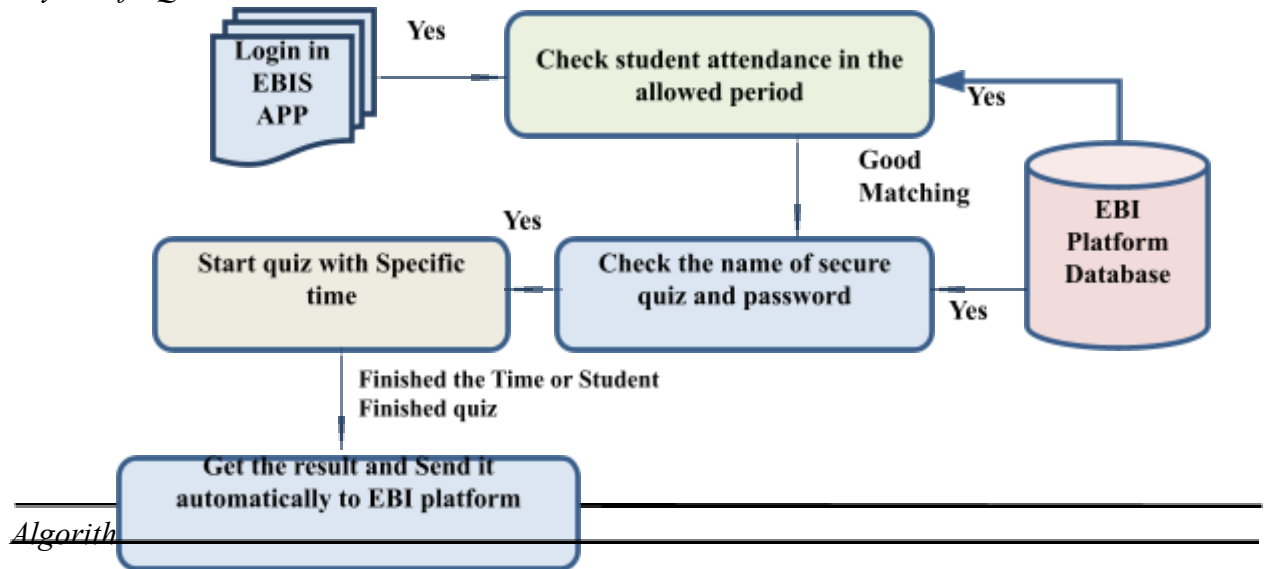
Login in EBIS APP

Yes

Check student attendance in the allowed period

Yes

Good Matching

EBI Platform Database

Yes

Start quiz with Specific time

Check the name of secure quiz and password

Yes

Finished the Time or Student Finished quiz

Get the result and Send it automatically to EBI platform

Algorith